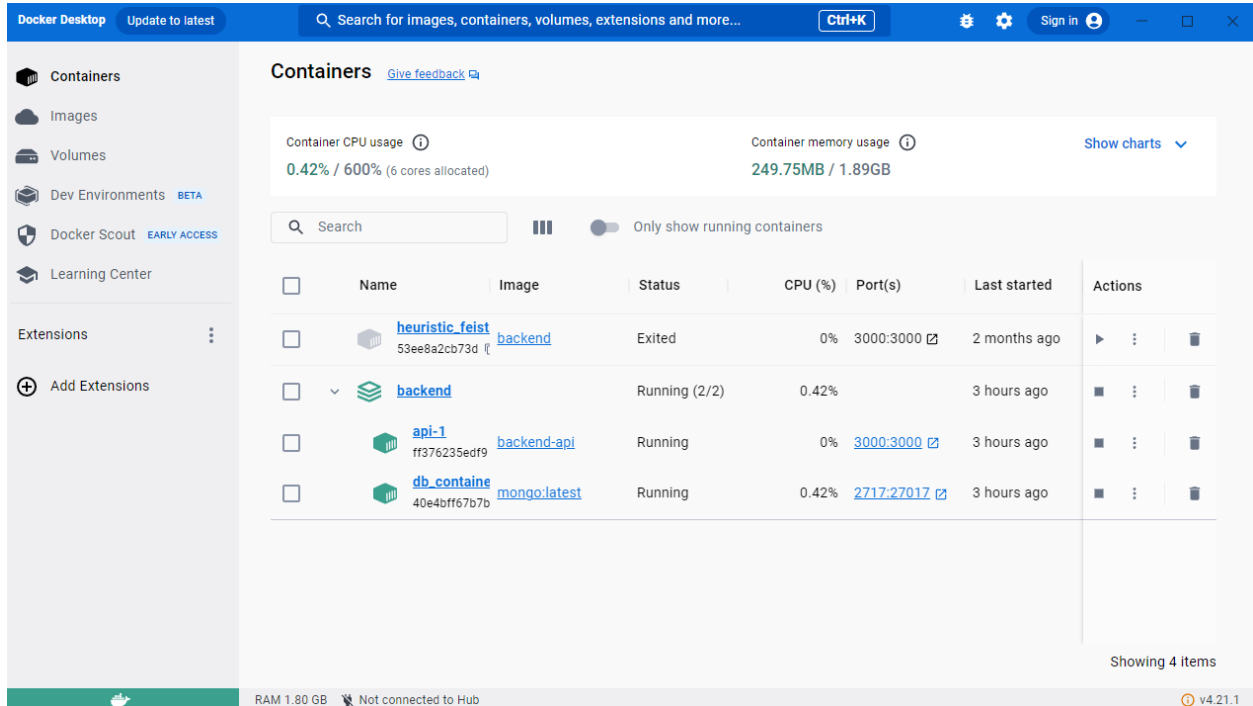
Docker Desktop Update to latest

Search for images, containers, volumes, extensions and more... Ctrl+K

Sign in

Containers
Images
Volumes
Dev Environments BETA
Docker Scout EARLY ACCESS
Learning Center

Extensions

Add Extensions

Containers Give feedback

Container CPU usage
0.42% / 600% (6 cores allocated)

Container memory usage
249.75MB / 1.89GB

Show charts

Search

Only show running containers

| Name | Image | Status | CPU (%) | Port(s) | Last started | Actions |
|---|---|---|---|---|---|---|
| heuristic_feist 53ee8a2cb73d | backend | Exited | 0% | 3000:3000 | 2 months ago | |
| backend | | Running (2/2) | 0.42% | | 3 hours ago | |
| api-1 ff376235edf9 | backend-api | Running | 0% | 3000:3000 | 3 hours ago | |
| db_containe 40e4bff67b7b | mongo:latest | Running | 0.42% | 2717:27017 | 3 hours ago | |

Showing 4 items

RAM 1.80 GB Not connected to Hub

v4.21.1